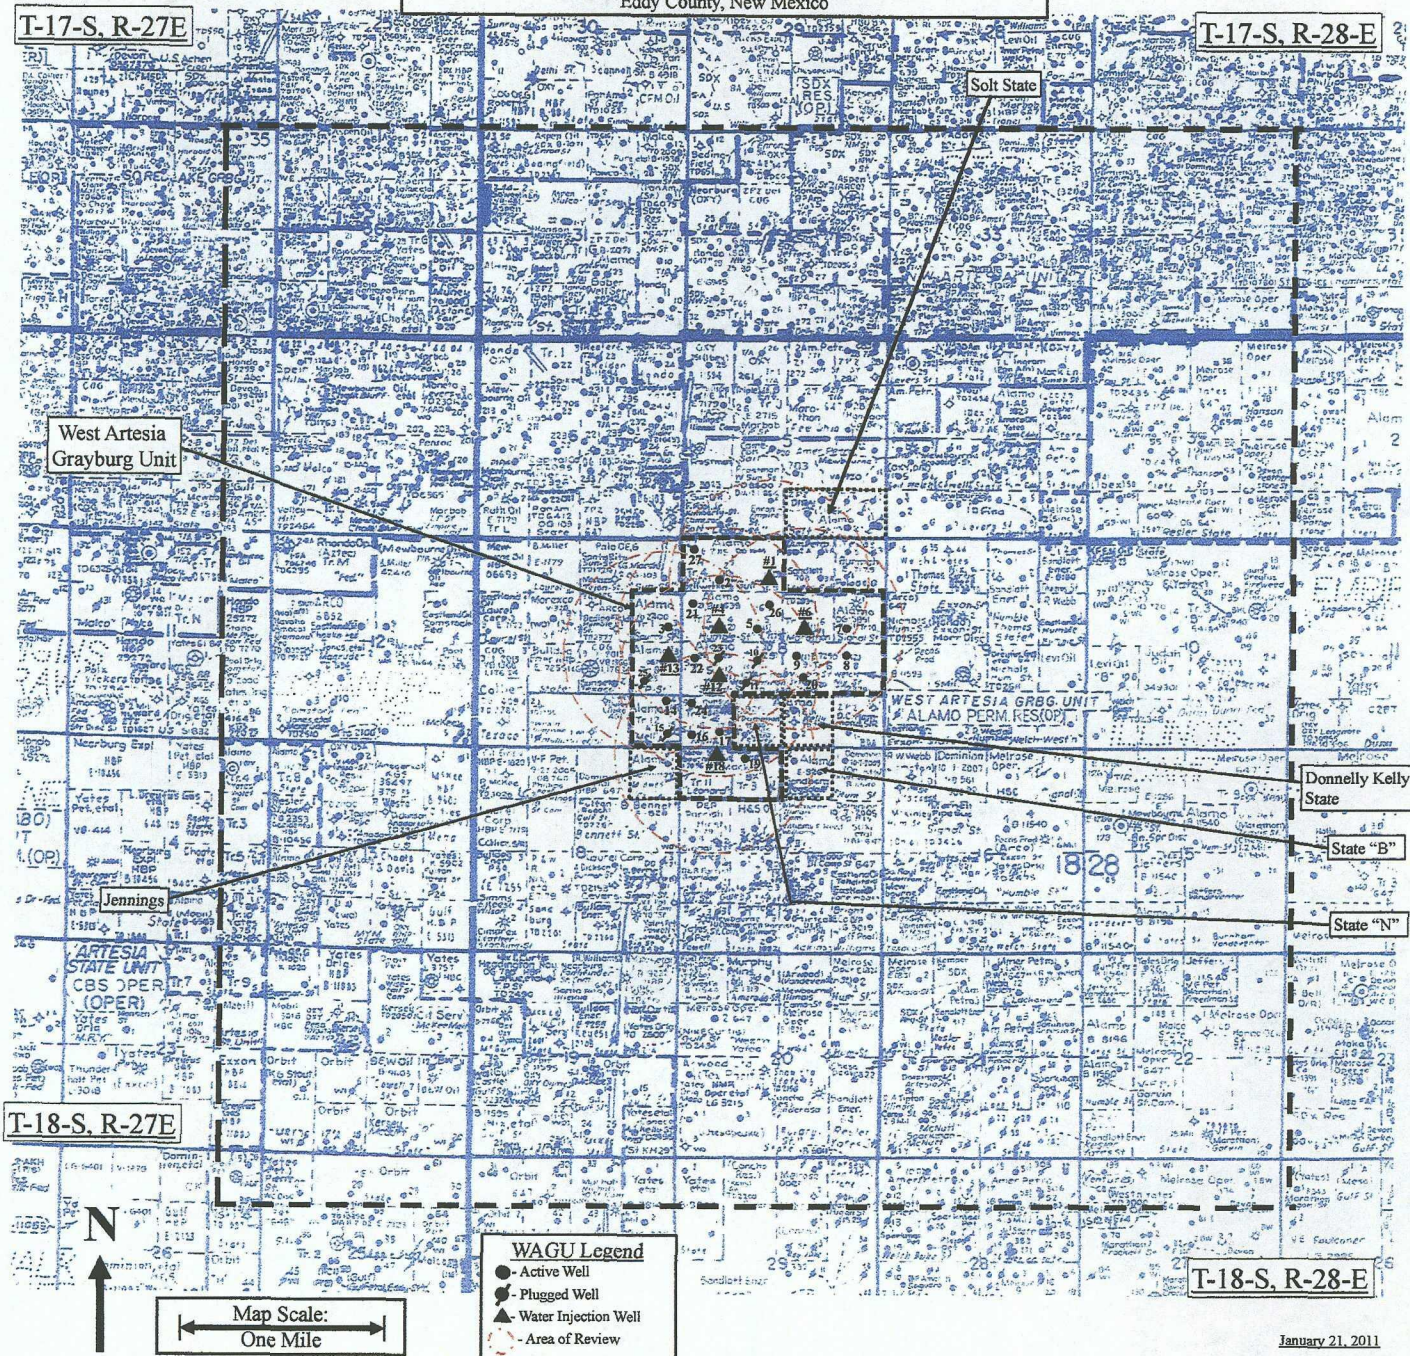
Eddy County, New Mexico

T-17-S, R-27E

T-17-S, R-28-E

Solt State

West Artesia Grayburg Unit

WEST ARTESIA GRBG. UNIT
ALAMO PERM. RES.(OP)

Donnelly Kelly State

State "B"

Jennings

State "N"

ARTESIA STATE UNIT
CBS OPER (OPER)

T-18-S, R-27E

N

Map Scale:
One Mile

WAGU Legend
- Active Well
- Plugged Well
- Water Injection Well
- Area of Review

T-18-S, R-28-E

January 21, 2011